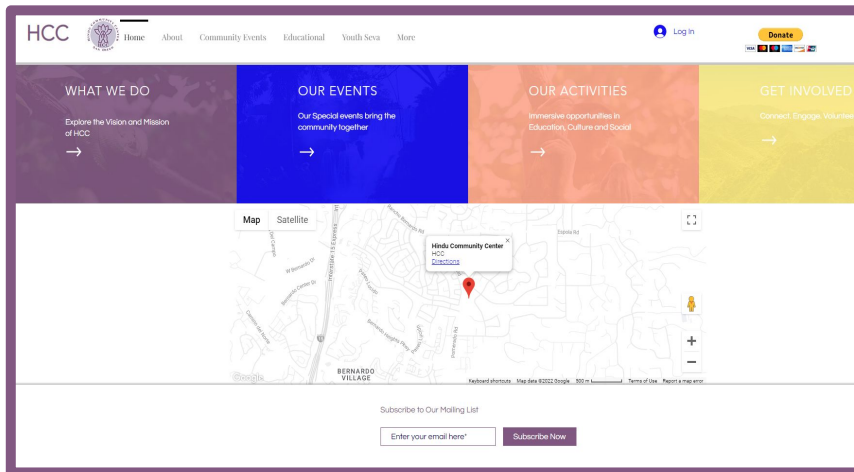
HCC

Home About Community Events Educational Youth Seva More

Log In

Donate

WHAT WE DO

Explore the Vision and Mission of HCC

→

OUR EVENTS

Our Special events bring the community together

→

OUR ACTIVITIES

Immersive opportunities in Education, Culture and Social

→

GET INVOLVED

Connect. Engage. Volunteer

→

Map Satellite

Hindu Community Center
HCC
Directions

Interstate 15 Express

W Bernardo Dr

Bernardo Center Dr

Bernardo Heights Pkwy

Bernardo Rd

BERNARDO VILLAGE

Google

Keyboard shortcuts Map data ©2022 Google 500 m Terms of Use Report a map error

Subscribe to Our Mailing List

Enter your email here*

Subscribe Now